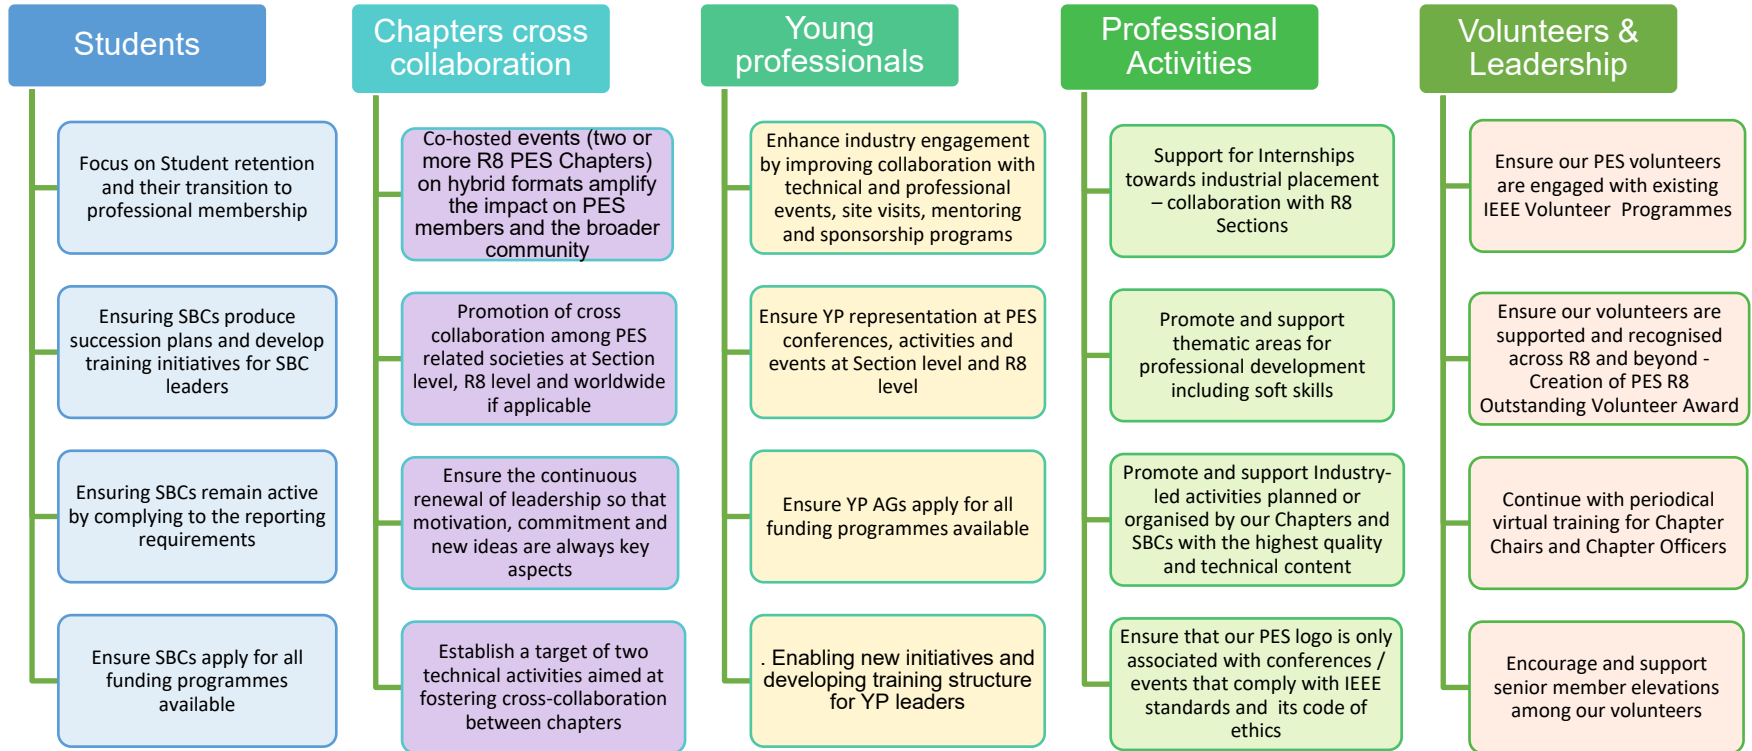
Students

Focus on Student retention and their transition to professional membership

Ensuring SBCs produce succession plans and develop training initiatives for SBC leaders

Ensuring SBCs remain active by complying to the reporting requirements

Ensure SBCs apply for all funding programmes available

Chapters cross collaboration

Co-hosted events (two or more R8 PES Chapters) on hybrid formats amplify the impact on PES members and the broader community

Promotion of cross collaboration among PES related societies at Section level, R8 level and worldwide if applicable

Ensure the continuous renewal of leadership so that motivation, commitment and new ideas are always key aspects

Establish a target of two technical activities aimed at fostering cross-collaboration between chapters

Young professionals

Enhance industry engagement by improving collaboration with technical and professional events, site visits, mentoring and sponsorship programs

Ensure YP representation at PES conferences, activities and events at Section level and R8 level

Ensure YP AGs apply for all funding programmes available

. Enabling new initiatives and developing training structure for YP leaders

Professional Activities

Support for Internships towards industrial placement – collaboration with R8 Sections

Promote and support thematic areas for professional development including soft skills

Promote and support Industry-led activities planned or organised by our Chapters and SBCs with the highest quality and technical content

Ensure that our PES logo is only associated with conferences / events that comply with IEEE standards and its code of ethics

Volunteers & Leadership

Ensure our PES volunteers are engaged with existing IEEE Volunteer Programmes

Ensure our volunteers are supported and recognised across R8 and beyond - Creation of PES R8 Outstanding Volunteer Award

Continue with periodical virtual training for Chapter Chairs and Chapter Officers

Encourage and support senior member elevations among our volunteers